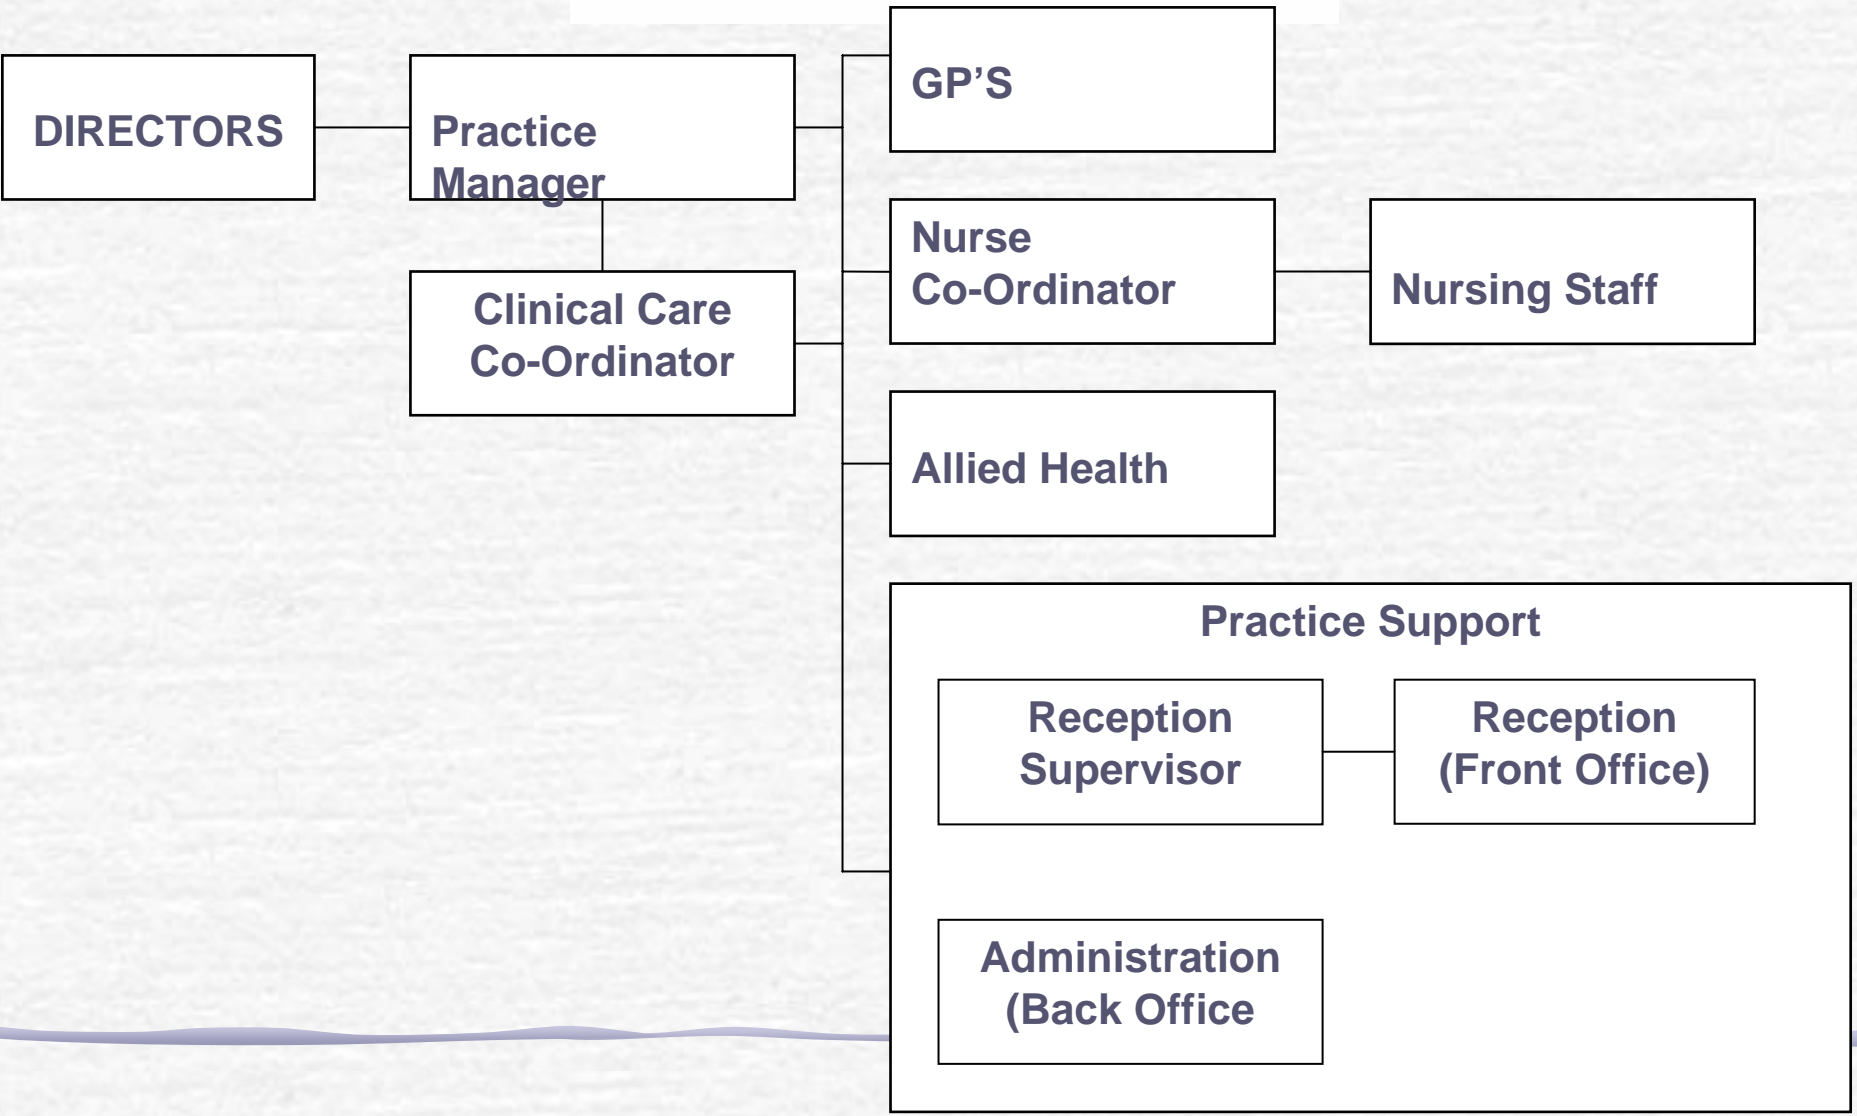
DIRECTORS

Practice Manager

Clinical Care Co-Ordinator

GP’S

Nurse Co-Ordinator

Nursing Staff

Allied Health

Practice Support

Reception Supervisor

Reception (Front Office)

Administration (Back Office